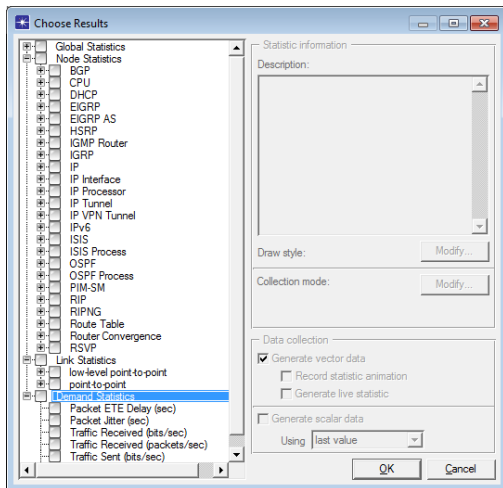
Choose Results

Global Statistics
Node Statistics
BGP
CPU
DHCP
EIGRP
EIGRP AS
HSRP
IGMP Router
IGRP
IP
IP Interface
IP Processor
IP Tunnel
IP VPN Tunnel
IPv6
ISIS
ISIS Process
OSPF
OSPF Process
PIM-SM
RIP
RIPNG
Route Table
Router Convergence
RSVP
Link Statistics
low-level point-to-point
point-to-point
Demand Statistics
Packet ETE Delay (sec)
Packet Jitter (sec)
Traffic Received (bits/sec)
Traffic Received (packets/sec)
Traffic Sent (bits/sec)

Statistic information
Description:

Draw style:
Modify...

Collection mode:
Modify...

Data collection
Generate vector data
Record statistic animation
Generate live statistic

Generate scalar data
Using last value

OK
Cancel